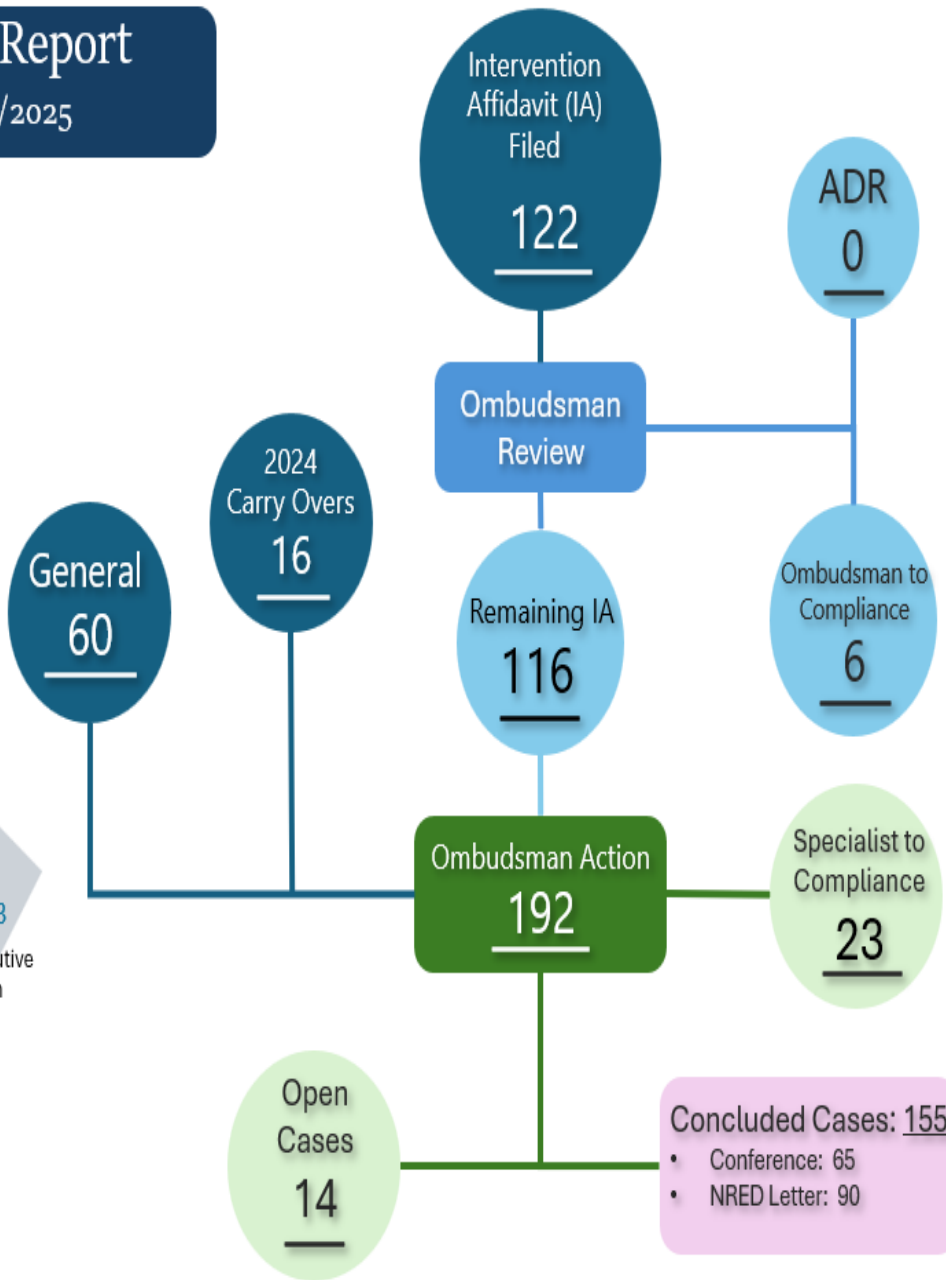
Report
/2025

Intervention Affidavit (IA) Filed
122

ADR
0

Ombudsman Review

2024 Carry Overs
16

General
60

Remaining IA
116

Ombudsman to Compliance
6

3
utive
n

Ombudsman Action
192

Specialist to Compliance
23

Open Cases
14

Concluded Cases: 155
• Conference: 65
• NRED Letter: 90